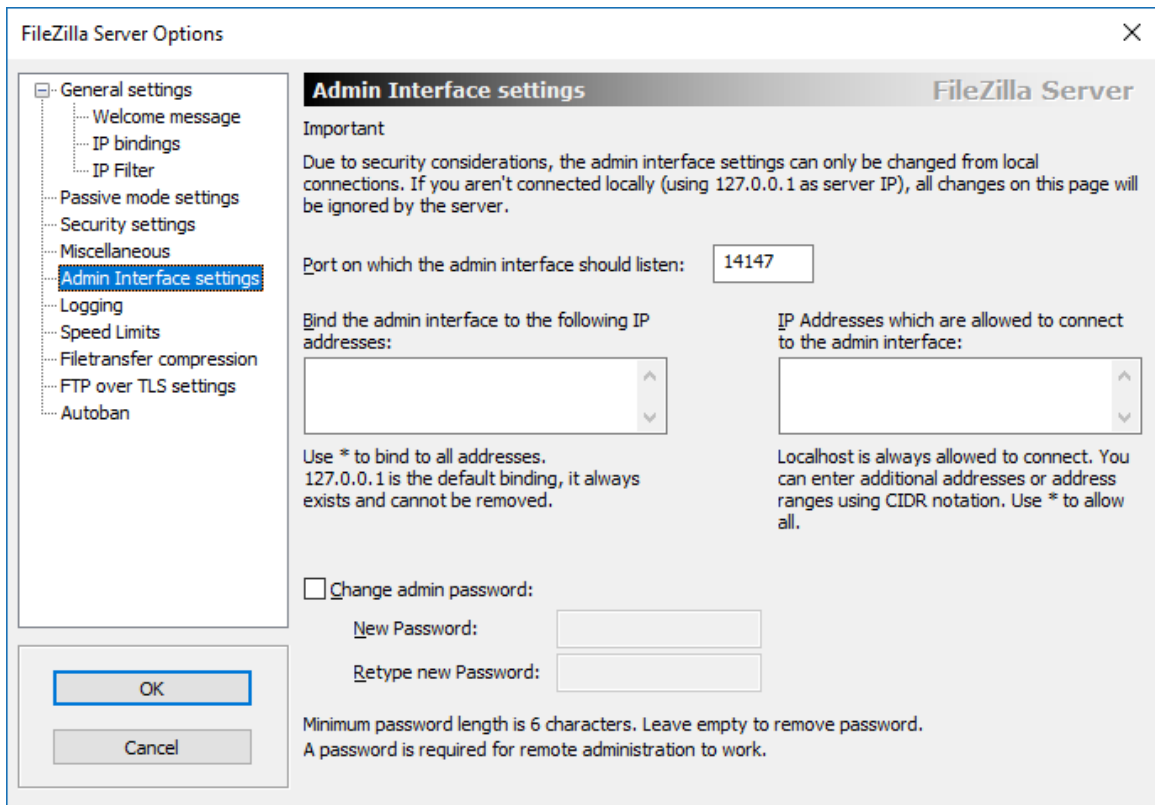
FileZilla Server Options

General settings
Welcome message
IP bindings
IP Filter
Passive mode settings
Security settings
Miscellaneous
Admin Interface settings
Logging
Speed Limits
Filetransfer compression
FTP over TLS settings
Autoban

OK
Cancel

Admin Interface settings
FileZilla Server

Important

Due to security considerations, the admin interface settings can only be changed from local connections. If you aren't connected locally (using 127.0.0.1 as server IP), all changes on this page will be ignored by the server.

Port on which the admin interface should listen: 14147

Bind the admin interface to the following IP addresses:

Use * to bind to all addresses.
127.0.0.1 is the default binding, it always exists and cannot be removed.

IP Addresses which are allowed to connect to the admin interface:

Localhost is always allowed to connect. You can enter additional addresses or address ranges using CIDR notation. Use * to allow all.

Change admin password:
New Password:
Retype new Password:

Minimum password length is 6 characters. Leave empty to remove password.
A password is required for remote administration to work.